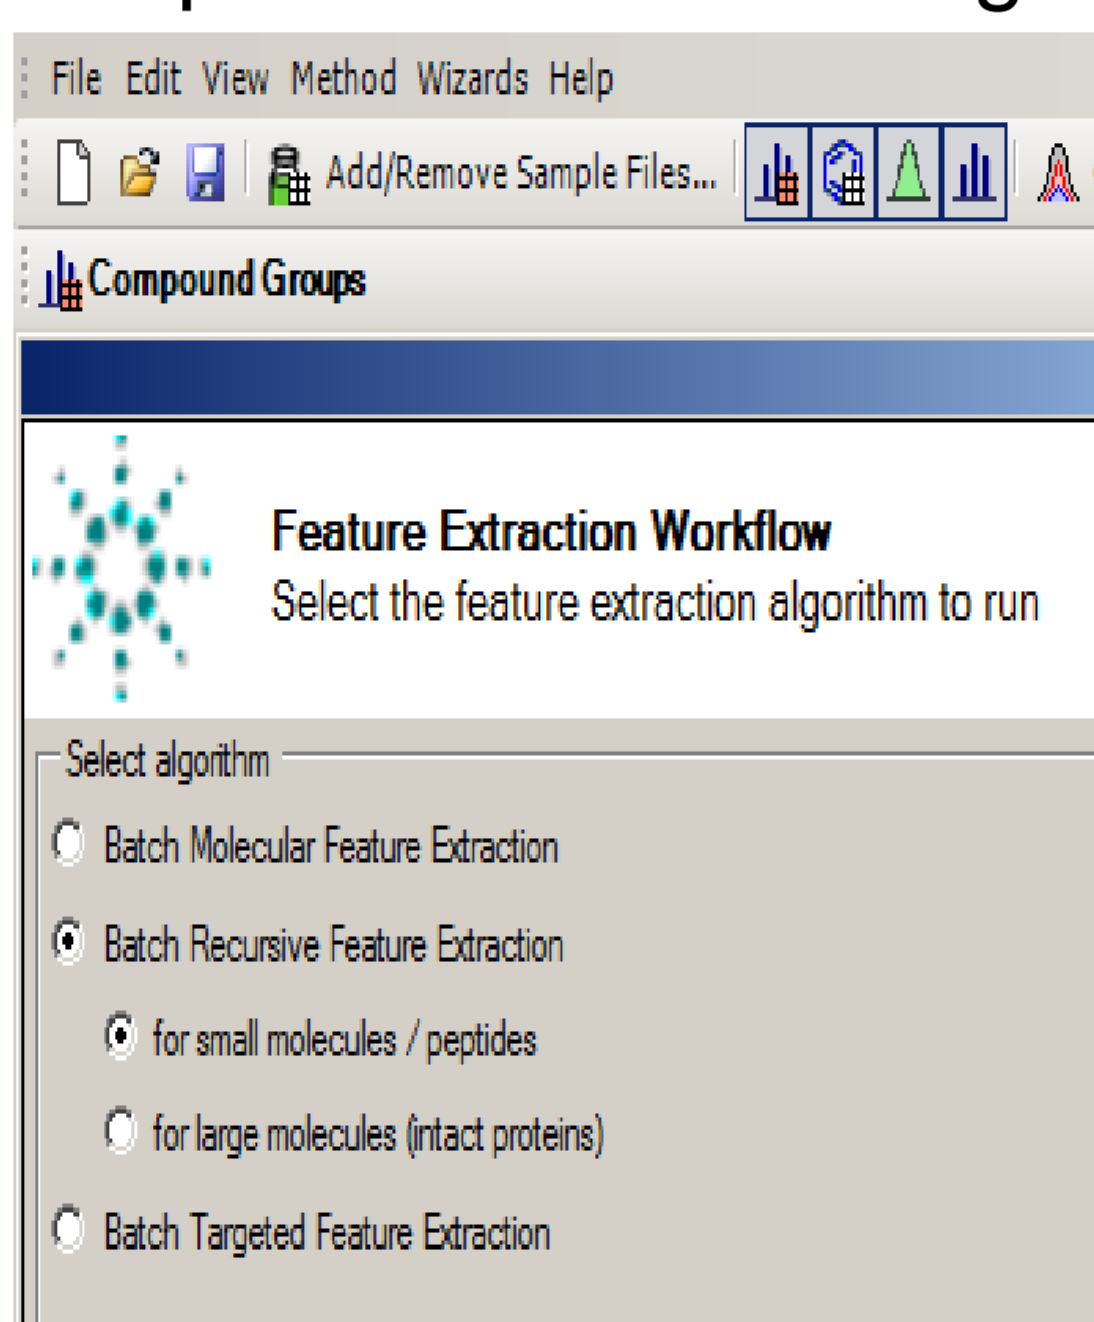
File Edit View Method Wizards Help

Add/Remove Sample Files...

Compound Groups

Feature Extraction Workflow
Select the feature extraction algorithm to run

Select algorithm

Batch Molecular Feature Extraction

Batch Recursive Feature Extraction

for small molecules / peptides

for large molecules (intact proteins)

Batch Targeted Feature Extraction